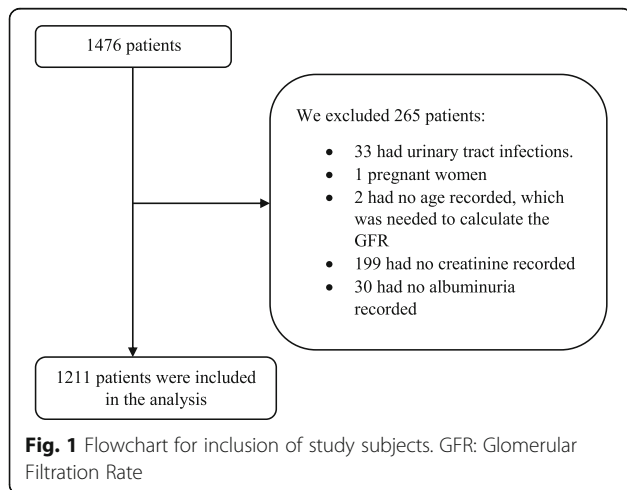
1476 patients

We excluded 265 patients:

- 33 had urinary tract infections.
- 1 pregnant women
- 2 had no age recorded, which was needed to calculate the GFR
- 199 had no creatinine recorded
- 30 had no albuminuria recorded

1211 patients were included in the analysis

**Fig. 1** Flowchart for inclusion of study subjects. GFR: Glomerular Filtration Rate